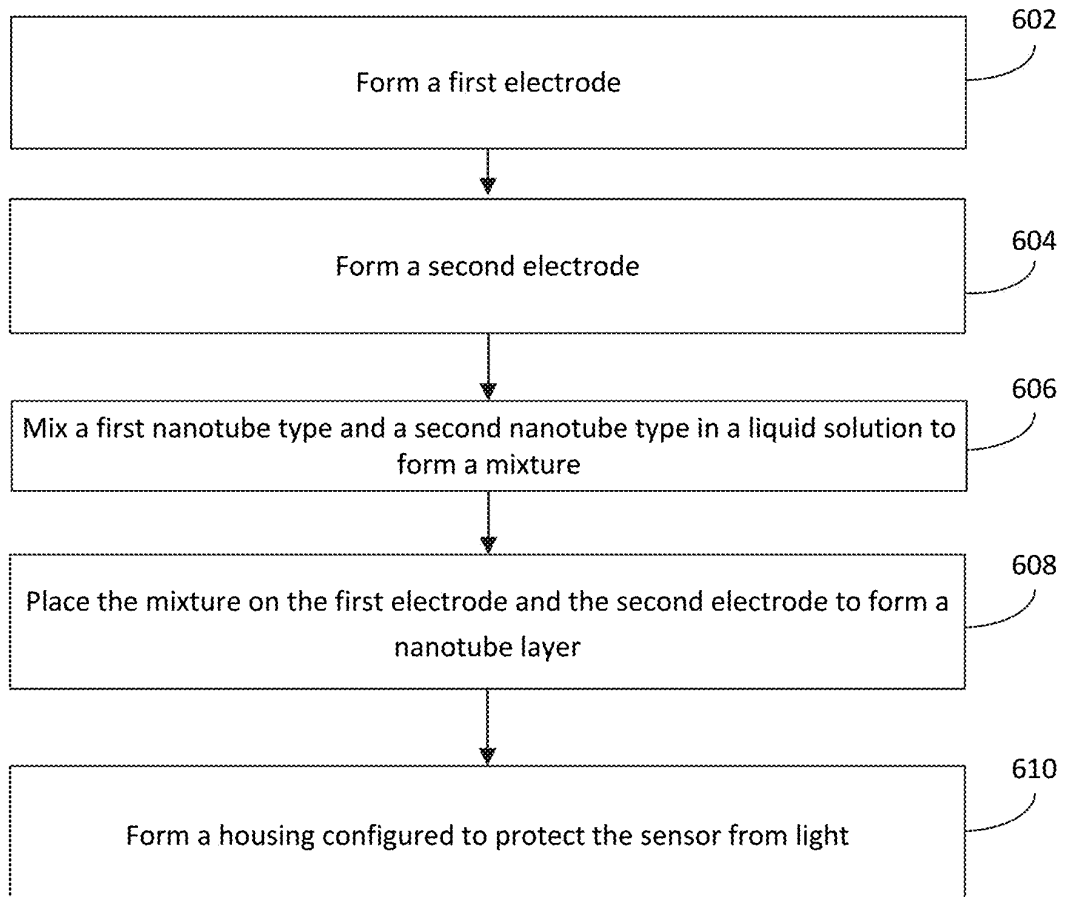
602

Form a first electrode

604

Form a second electrode

606

Mix a first nanotube type and a second nanotube type in a liquid solution to form a mixture

608

Place the mixture on the first electrode and the second electrode to form a nanotube layer

610

Form a housing configured to protect the sensor from light